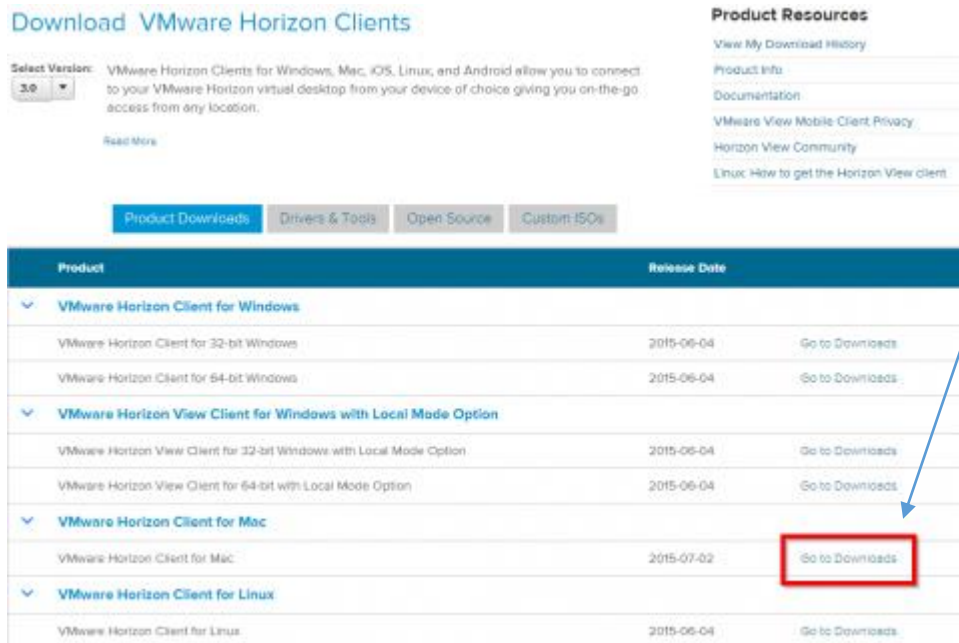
Download VMware Horizon Clients

Select Version: 3.0

VMware Horizon Clients for Windows, Mac, iOS, Linux, and Android allow you to connect to your VMware Horizon virtual desktop from your device of choice giving you on-the-go access from any location.

Read More

Product Resources

View My Download History

Product Info

Documentation

VMware View Mobile Client Privacy

Horizon View Community

Linux: How to get the Horizon View client

Product Downloads | Drivers & Tools | Open Source | Custom ISOs

| Product | Release Date | |
|---|---|---|
| VMware Horizon Client for Windows | | |
| VMware Horizon Client for 32-bit Windows | 2015-06-04 | Go to Downloads |
| VMware Horizon Client for 64-bit Windows | 2015-06-04 | Go to Downloads |
| VMware Horizon View Client for Windows with Local Mode Option | | |
| VMware Horizon View Client for 32-bit Windows with Local Mode Option | 2015-06-04 | Go to Downloads |
| VMware Horizon View Client for 64-bit with Local Mode Option | 2015-06-04 | Go to Downloads |
| VMware Horizon Client for Mac | | |
| VMware Horizon Client for Mac | 2015-07-02 | Go to Downloads |
| VMware Horizon Client for Linux | | |
| VMware Horizon Client for Linux | 2015-06-04 | Go to Downloads |